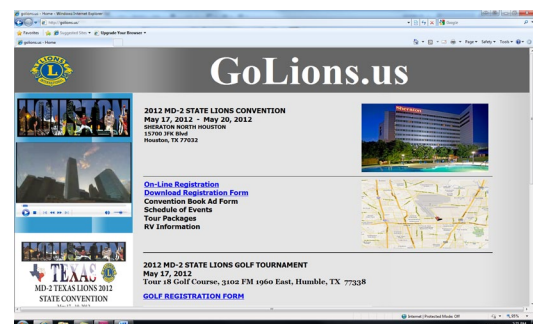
golions.us - Home - Windows Internet Explorer
http://golions.us/
Google
Favorites
Suggested Sites
Upgrade Your Browser
golions.us - Home
Page
Safety
Tools

LIONS

GoLions.us

HOUSTON

TEXAS

MD-2 TEXAS LIONS 2012 STATE CONVENTION

2012 MD-2 STATE LIONS CONVENTION
May 17, 2012 - May 20, 2012
SHERATON NORTH HOUSTON
15700 JFK Blvd
Houston, TX 77032

Sheraton

On-Line Registration
Download Registration Form
Convention Book Ad Form
Schedule of Events
Tour Packages
RV Information

2012 MD-2 STATE LIONS GOLF TOURNAMENT
May 17, 2012
Tour 18 Golf Course, 3102 FM 1960 East, Humble, TX 77338

GOLF REGISTRATION FORM

Internet | Protected Mode: Off
95%